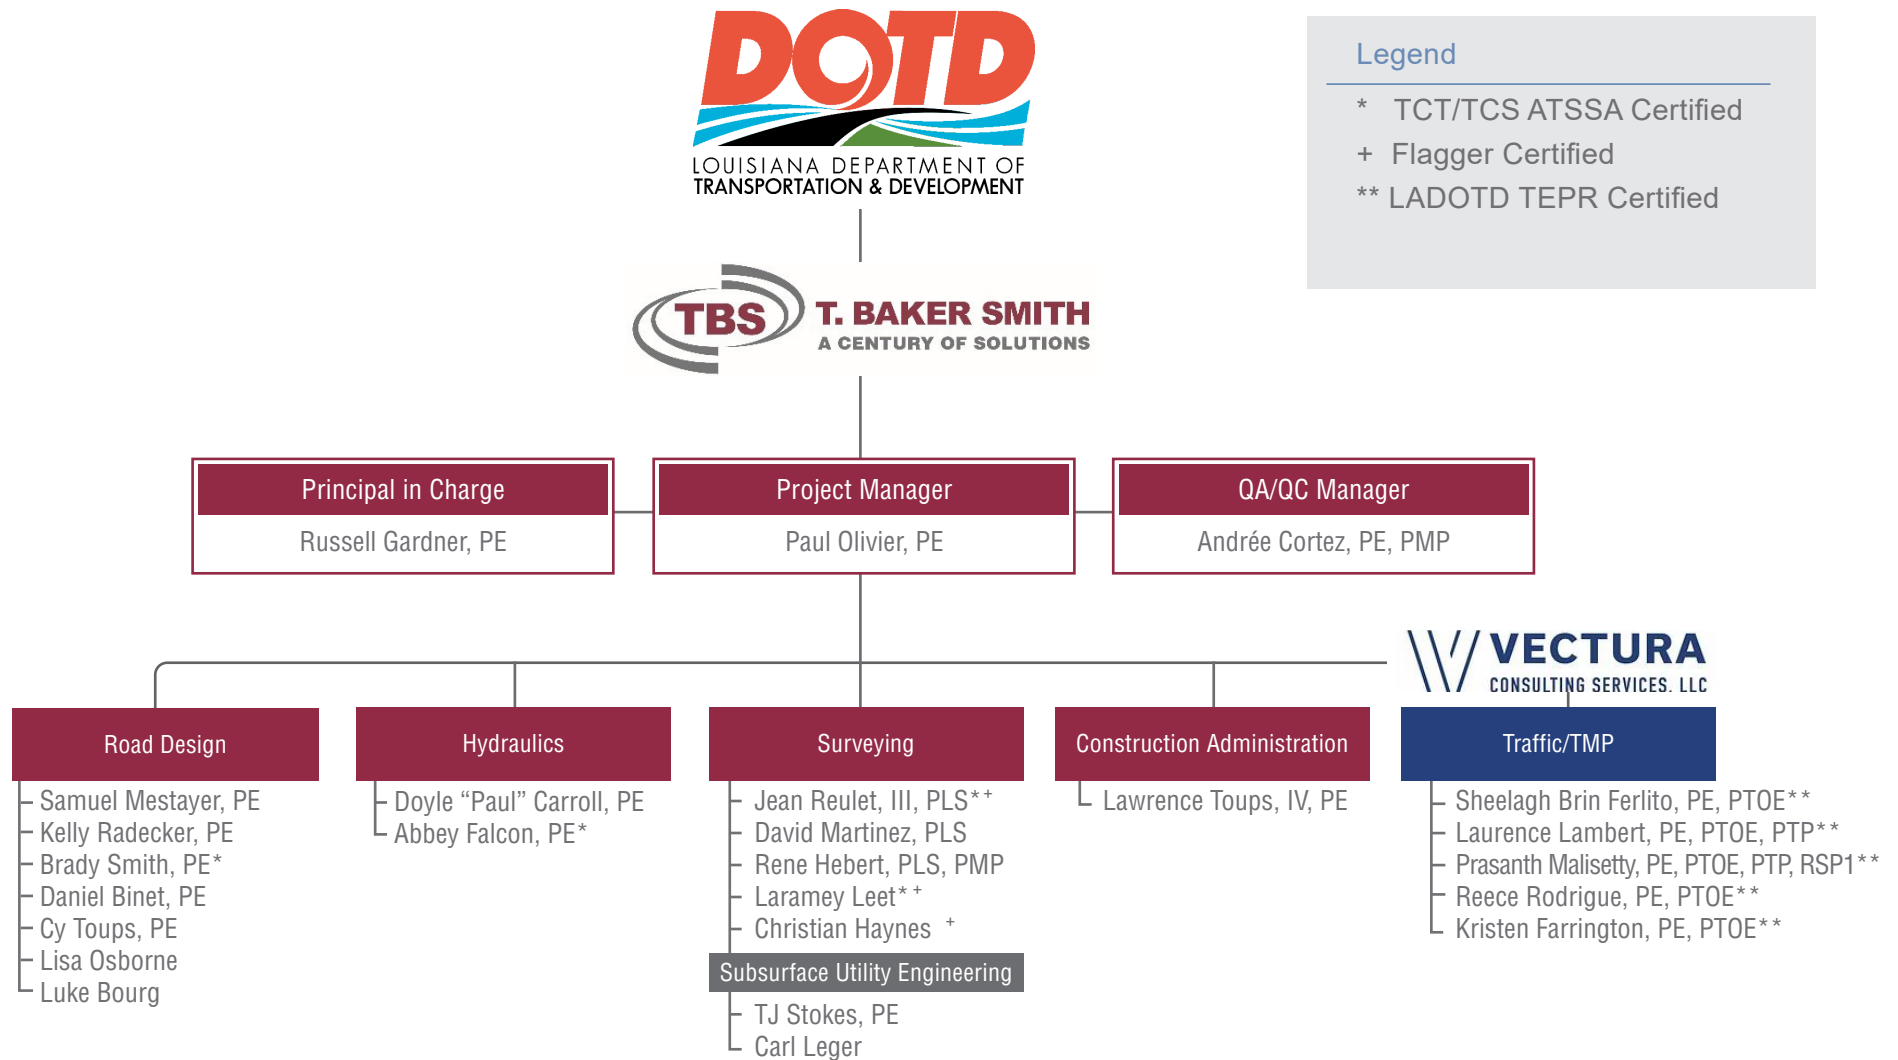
DOTD
LOUISIANA DEPARTMENT OF TRANSPORTATION & DEVELOPMENT

Legend
* TCT/TCS ATSSA Certified
+ Flagger Certified
** LADOTD TEPR Certified

TBS T. BAKER SMITH
A CENTURY OF SOLUTIONS

Principal in Charge
Russell Gardner, PE

Project Manager
Paul Olivier, PE

QA/QC Manager
Andrée Cortez, PE, PMP

VECTURA
CONSULTING SERVICES, LLC

Road Design
Samuel Mestayer, PE
Kelly Radecker, PE
Brady Smith, PE*
Daniel Binet, PE
Cy Toups, PE
Lisa Osborne
Luke Bourg

Hydraulics
Doyle "Paul" Carroll, PE
Abbey Falcon, PE*

Surveying
Jean Reulet, III, PLS**
David Martinez, PLS
Rene Hebert, PLS, PMP
Laramey Leet*+
Christian Haynes +

Subsurface Utility Engineering
TJ Stokes, PE
Carl Leger

Construction Administration
Lawrence Toups, IV, PE

Traffic/TMP
Sheelagh Brin Ferlito, PE, PTOE**
Laurence Lambert, PE, PTOE, PTP**
Prasanth Malisetty, PE, PTOE, PTP, RSP1**
Reece Rodrigue, PE, PTOE**
Kristen Farrington, PE, PTOE**